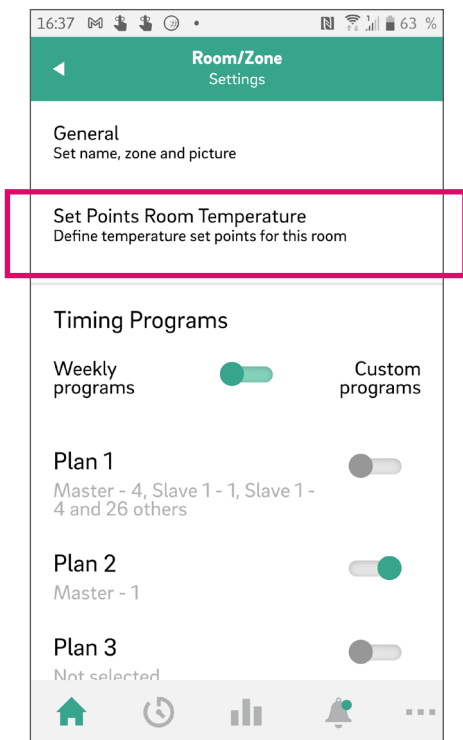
16:37 63 %

Room/Zone
Settings

General
Set name, zone and picture

Set Points Room Temperature
Define temperature set points for this room

Timing Programs

Weekly programs

Custom programs

Plan 1
Master - 4, Slave 1 - 1, Slave 1 - 4 and 26 others

Plan 2
Master - 1

Plan 3
Not selected